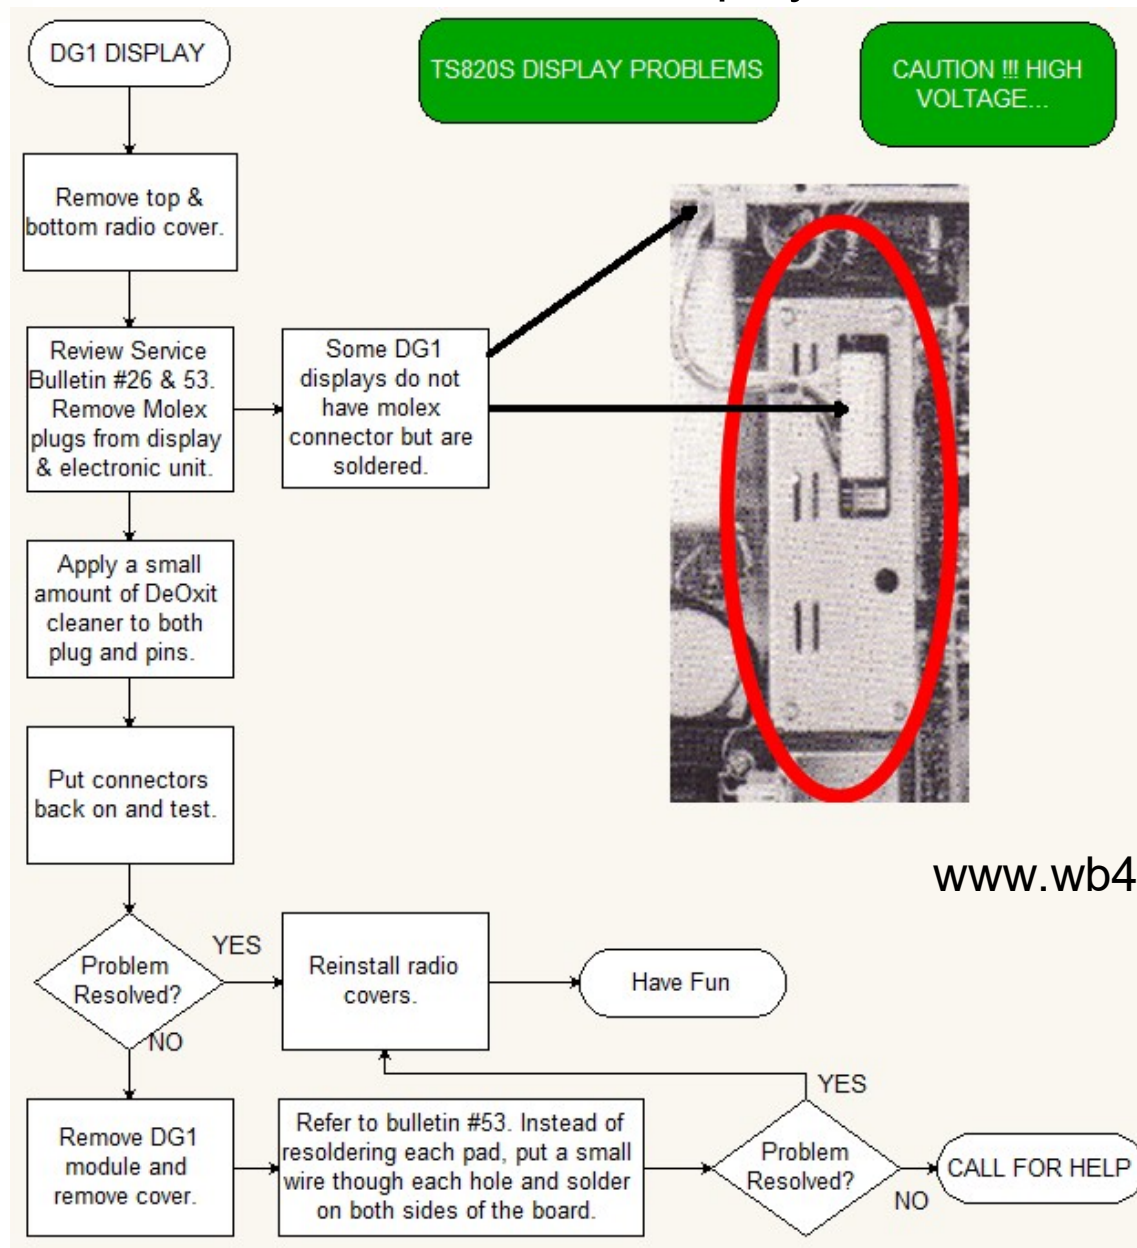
DG1 DISPLAY

TS820S DISPLAY PROBLEMS

CAUTION !!! HIGH VOLTAGE...

Remove top & bottom radio cover.

Review Service Bulletin #26 & 53. Remove Molex plugs from display & electronic unit.

Some DG1 displays do not have molex connector but are soldered.

Apply a small amount of DeOxit cleaner to both plug and pins.

Put connectors back on and test.

www.wb4

Problem Resolved?

YES

NO

Reinstall radio covers.

Have Fun

YES

Remove DG1 module and remove cover.

Refer to bulletin #53. Instead of resoldering each pad, put a small wire though each hole and solder on both sides of the board.

Problem Resolved?

NO

CALL FOR HELP